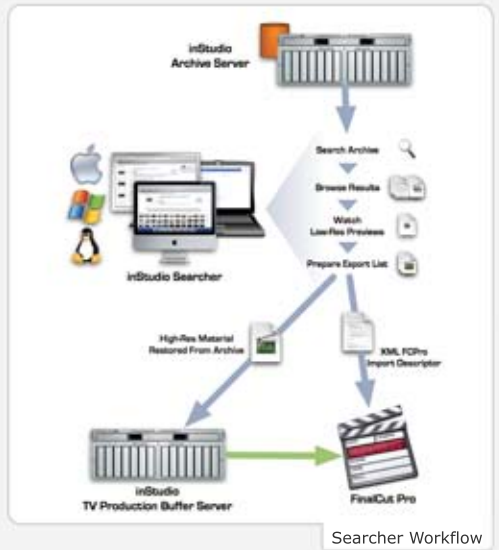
inStudio
Archive Server

Search Archive

Browse Results

Watch
Low-Res Previews

Prepare Export List

inStudio Searcher

High-Res Material
Restored From Archive

XML FCPro
Import Descriptor

inStudio
TV Production Buffer Server

FinalCut Pro

Searcher Workflow